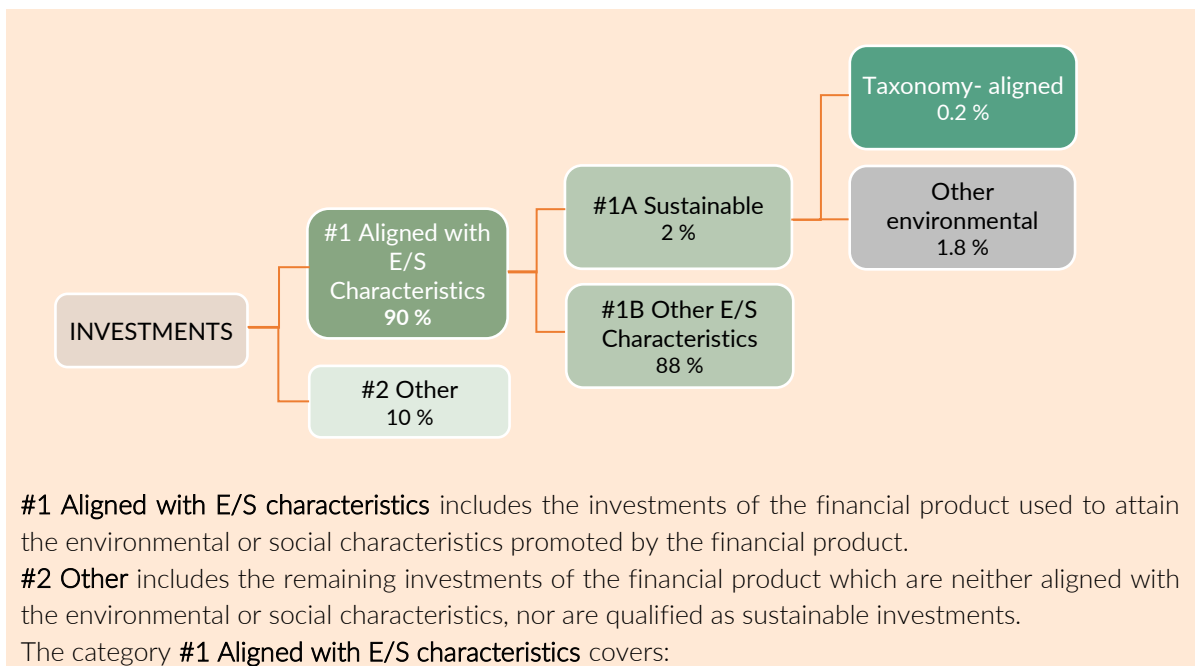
Taxonomy- aligned
0.2 %

Other environmental
1.8 %

#1A Sustainable
2 %

#1 Aligned with E/S Characteristics
90 %

INVESTMENTS

#1B Other E/S Characteristics
88 %

#2 Other
10 %

#1 Aligned with E/S characteristics includes the investments of the financial product used to attain the environmental or social characteristics promoted by the financial product.
#2 Other includes the remaining investments of the financial product which are neither aligned with the environmental or social characteristics, nor are qualified as sustainable investments.
The category #1 Aligned with E/S characteristics covers: